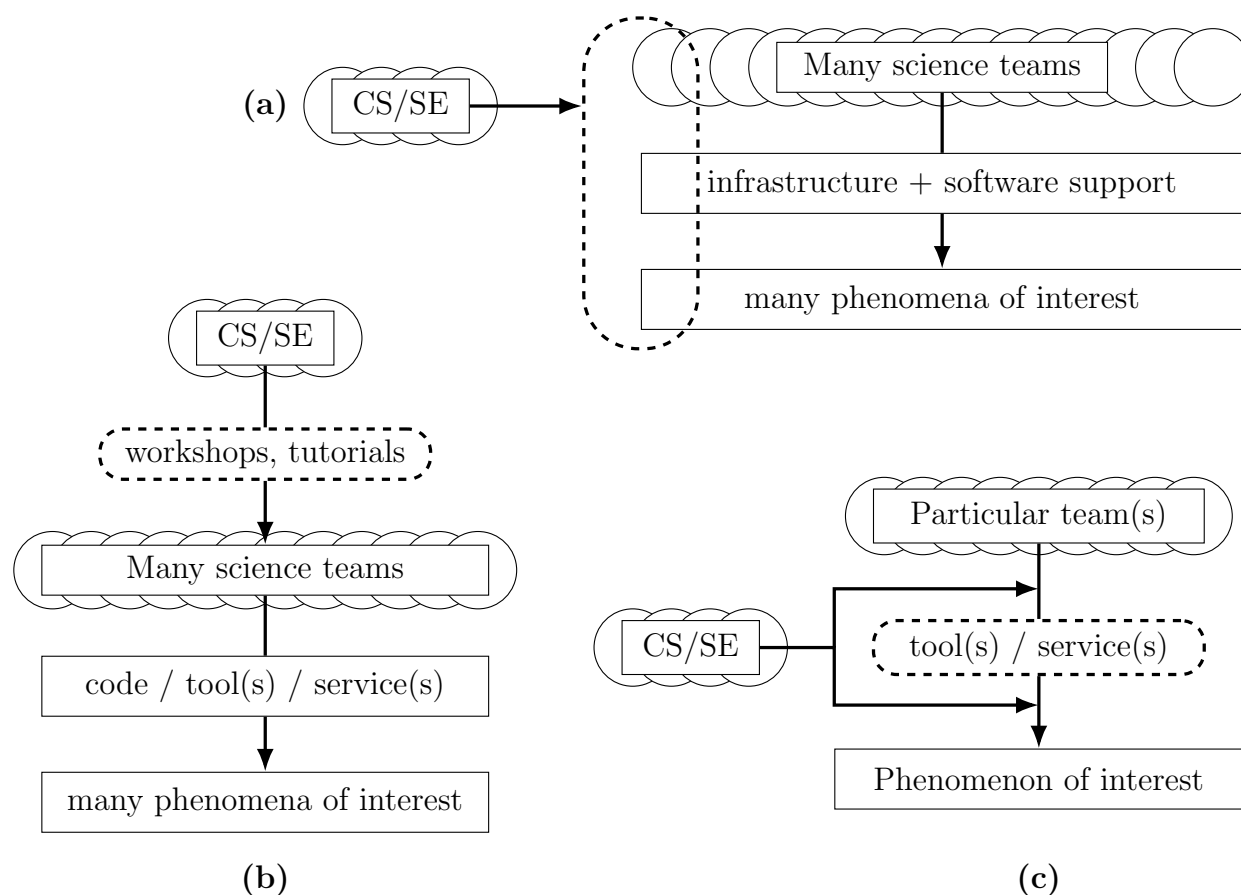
(a) CS/SE

Many science teams

infrastructure + software support

many phenomena of interest

CS/SE

workshops, tutorials

Many science teams

code / tool(s) / service(s)

many phenomena of interest

(b)

Particular team(s)

CS/SE

tool(s) / service(s)

Phenomenon of interest

(c)